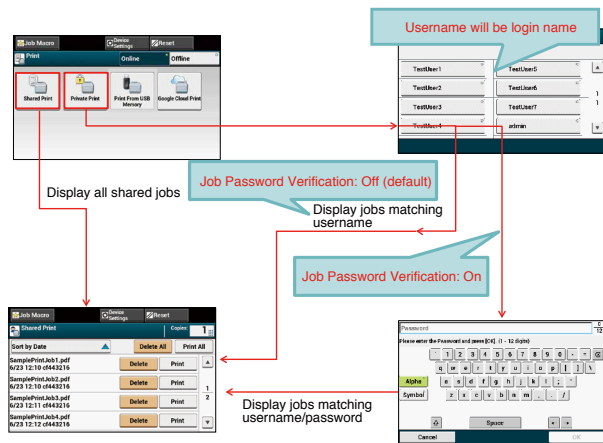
Job Macro
Device Settings
Reset
Print
Online
Offline
Shared Print
Private Print
Print From USB Memory
Google Cloud Print

Username will be login name

TestUser1
TestUser5
TestUser2
TestUser6
TestUser3
TestUser7
TestUser4
admin
1
1

Display all shared jobs

Job Password Verification: Off (default)

Display jobs matching username

Job Password Verification: On

Job Macro
Device Settings
Reset
Shared Print
Copies
1
Sort by Date
Delete All
Print All
SamplePrintJob1.pdf
6/23 12:10 cf443216
Delete
Print
SamplePrintJob2.pdf
6/23 12:10 cf443216
Delete
Print
1
2
SamplePrintJob3.pdf
6/23 12:11 cf443216
Delete
Print
SamplePrintJob4.pdf
6/23 12:12 cf443216
Delete
Print

Password
Please enter the Password and press [OK]. (1 - 12 digits)
0
12
` 1 2 3 4 5 6 7 8 9 0 - = @
q w e r t y u i o p [ ] \
Alpha
a s d f g h j k l ; '
Symbol
z x c v b n m , . /
Space
Cancel
OK

Display jobs matching username/password